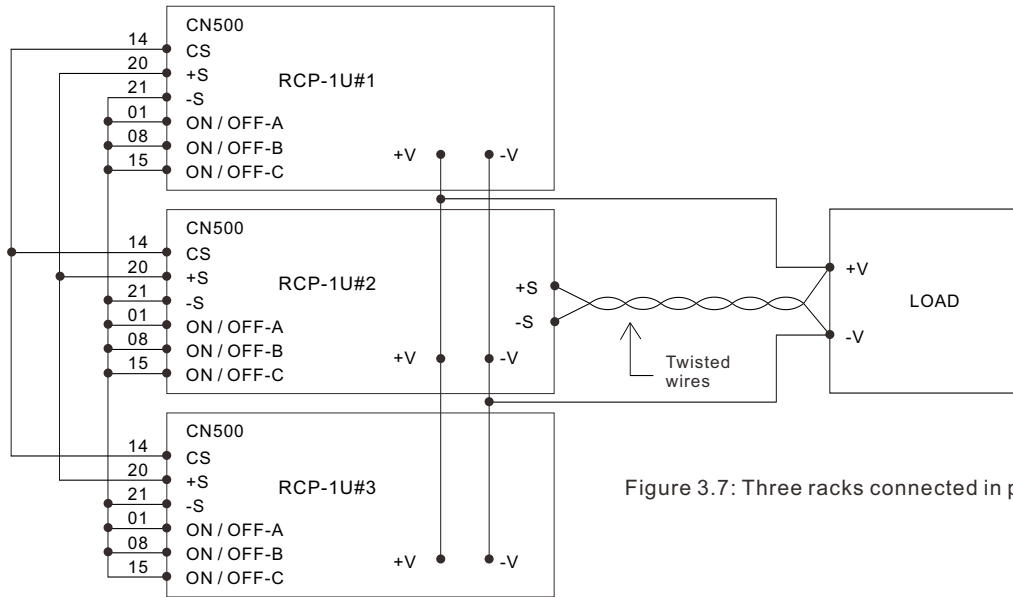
CN500
14 CS
20 +S
21 -S
01 ON / OFF-A
08 ON / OFF-B
15 ON / OFF-C
RCP-1U#1
+V
-V

CN500
14 CS
20 +S
21 -S
01 ON / OFF-A
08 ON / OFF-B
15 ON / OFF-C
RCP-1U#2
+V
-V
+S
-S

Twisted wires

+V
LOAD
-V

CN500
14 CS
20 +S
21 -S
01 ON / OFF-A
08 ON / OFF-B
15 ON / OFF-C
RCP-1U#3
+V
-V

Figure 3.7: Three racks connected in p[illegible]